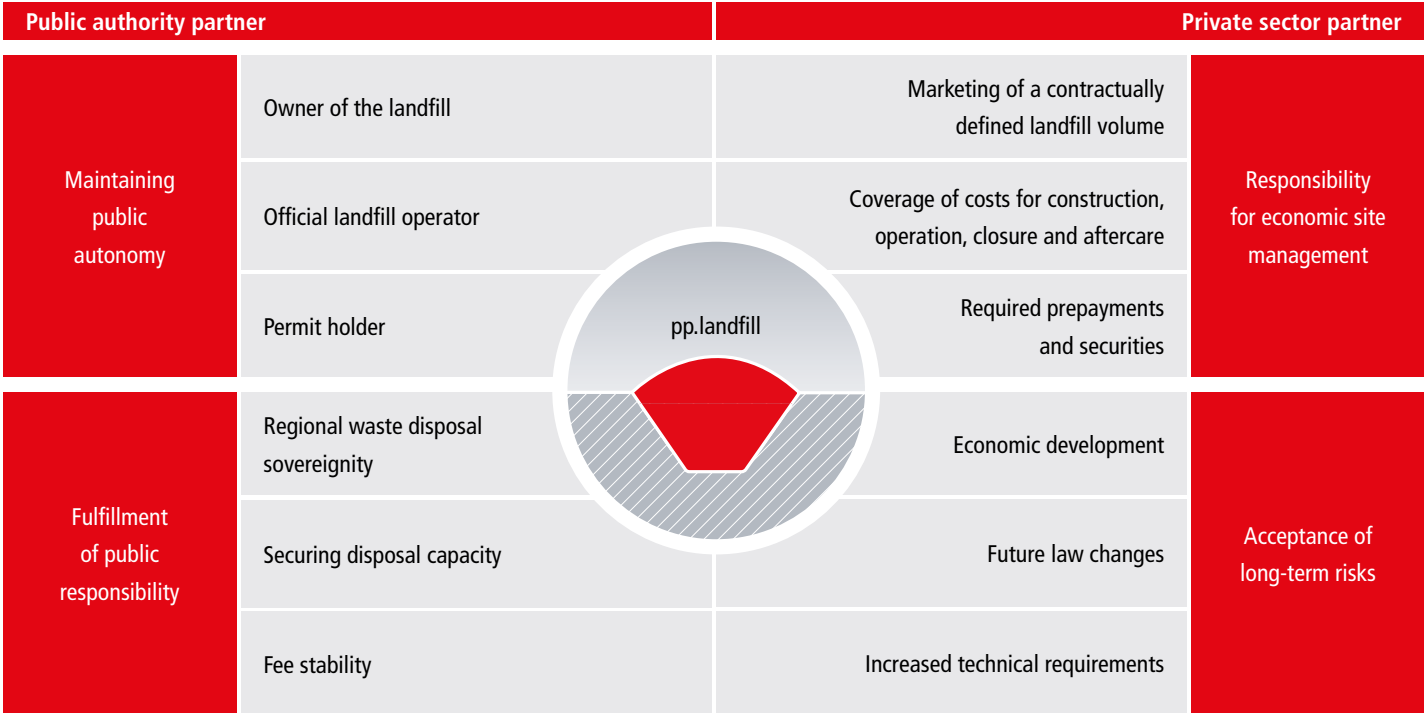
Public authority partner

Private sector partner

Maintaining public autonomy

Owner of the landfill

Official landfill operator

Permit holder

Marketing of a contractually defined landfill volume

Coverage of costs for construction, operation, closure and aftercare

Required prepayments and securities

Responsibility for economic site management

pp.landfill

Fulfillment of public responsibility

Regional waste disposal sovereignity

Securing disposal capacity

Fee stability

Economic development

Future law changes

Increased technical requirements

Acceptance of long-term risks